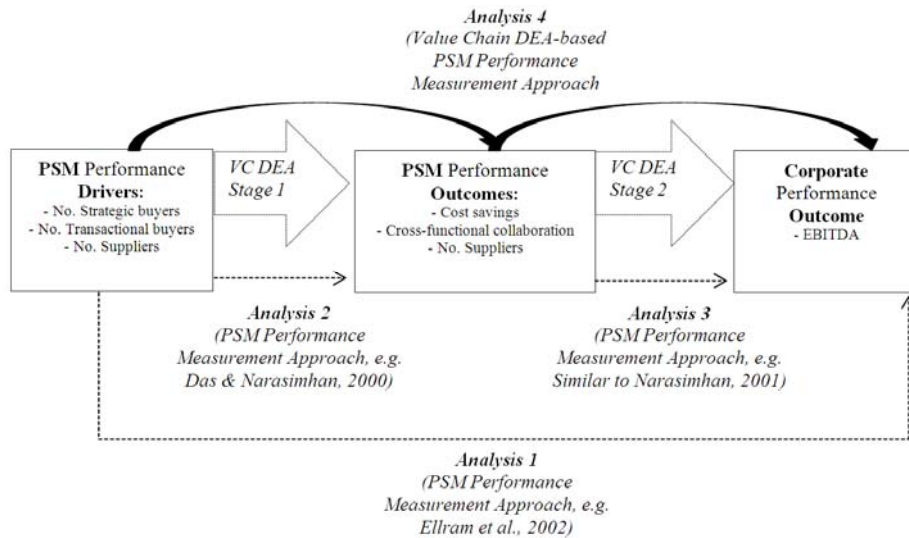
Analysis 4
(Value Chain DEA-based PSM Performance Measurement Approach

PSM Performance
Drivers:
- No. Strategic buyers
- No. Transactional buyers
- No. Suppliers

VC DEA
Stage 1

PSM Performance
Outcomes:
- Cost savings
- Cross-functional collaboration
- No. Suppliers

VC DEA
Stage 2

Corporate
Performance
Outcome
- EBITDA

Analysis 2
(PSM Performance Measurement Approach, e.g. Das & Narasimhan, 2000)

Analysis 3
(PSM Performance Measurement Approach, e.g. Similar to Narasimhan, 2001)

Analysis 1
(PSM Performance Measurement Approach, e.g. Ellram et al., 2002)